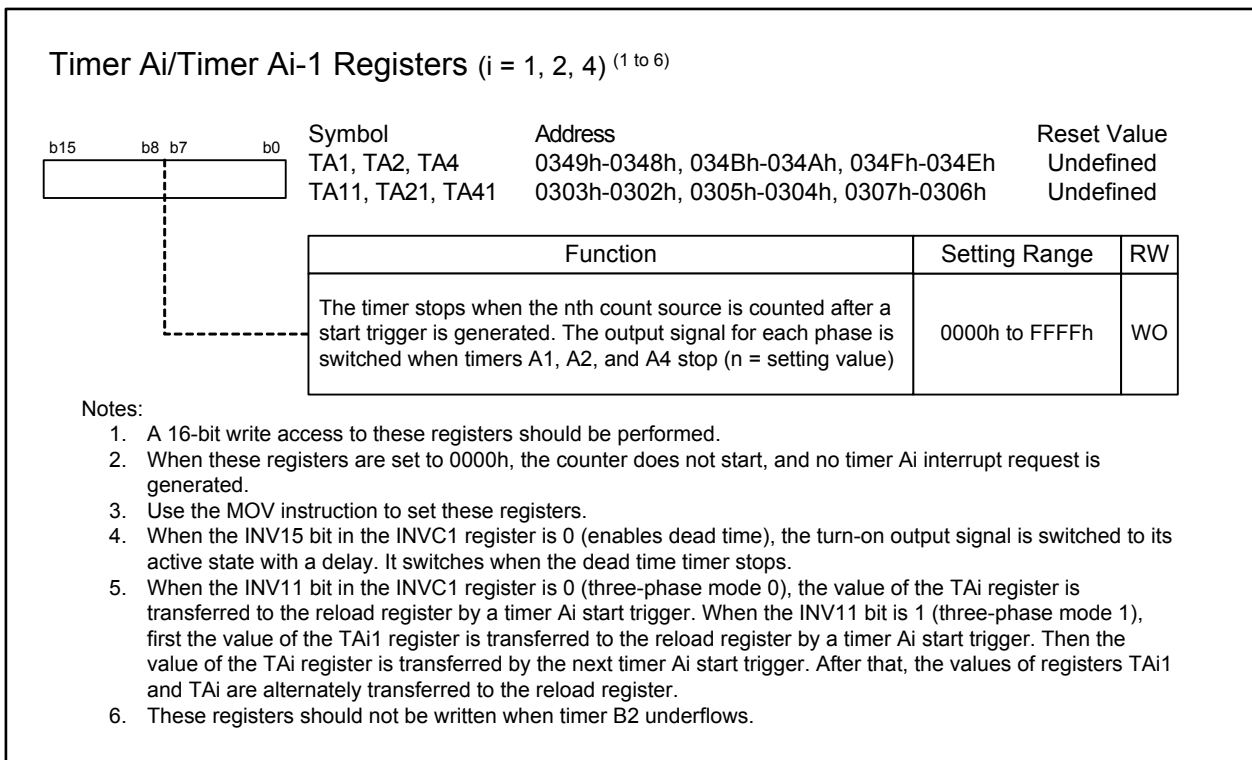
Timer Ai/Timer Ai-1 Registers (i = 1, 2, 4) $^{(1 \text{ to } 6)}$

b15 b8 b7 b0

| Symbol | Address | Reset Value |
|---|---|---|
| TA1, TA2, TA4 | 0349h-0348h, 034Bh-034Ah, 034Fh-034Eh | Undefined |
| TA11, TA21, TA41 | 0303h-0302h, 0305h-0304h, 0307h-0306h | Undefined |

| Function | Setting Range | RW |
|---|---|---|
| The timer stops when the nth count source is counted after a start trigger is generated. The output signal for each phase is switched when timers A1, A2, and A4 stop (n = setting value) | 0000h to FFFFh | WO |

Notes:
1. A 16-bit write access to these registers should be performed.
2. When these registers are set to 0000h, the counter does not start, and no timer Ai interrupt request is generated.
3. Use the MOV instruction to set these registers.
4. When the INV15 bit in the INVC1 register is 0 (enables dead time), the turn-on output signal is switched to its active state with a delay. It switches when the dead time timer stops.
5. When the INV11 bit in the INVC1 register is 0 (three-phase mode 0), the value of the TAi register is transferred to the reload register by a timer Ai start trigger. When the INV11 bit is 1 (three-phase mode 1), first the value of the TAi1 register is transferred to the reload register by a timer Ai start trigger. Then the value of the TAi register is transferred by the next timer Ai start trigger. After that, the values of registers TAi1 and TAi are alternately transferred to the reload register.
6. These registers should not be written when timer B2 underflows.